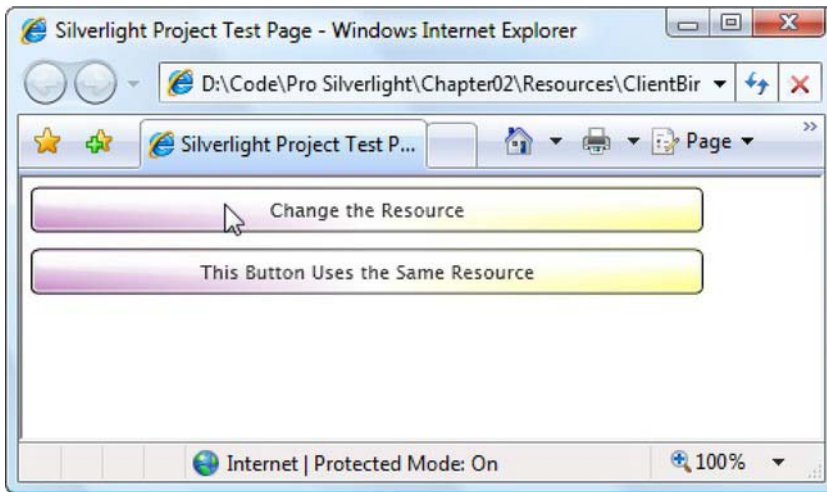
Silverlight Project Test Page - Windows Internet Explorer

D:\Code\Pro Silverlight\Chapter02\Resources\ClientBir

Silverlight Project Test P...

Page

Change the Resource

This Button Uses the Same Resource

Internet | Protected Mode: On

100%